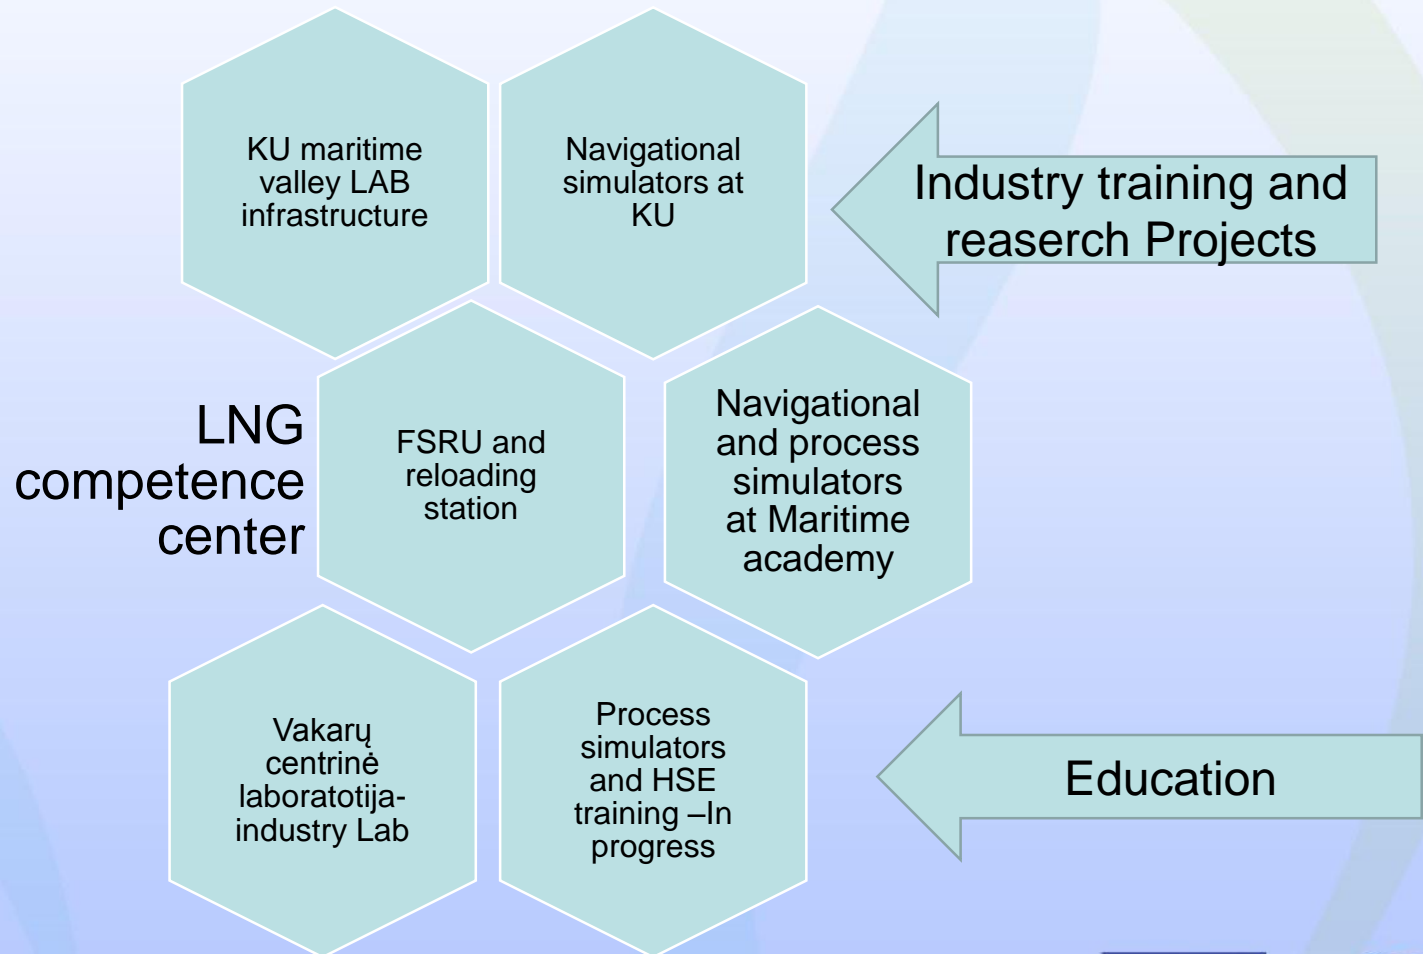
KU maritime valley LAB infrastructure

Navigational simulators at KU

Industry training and reasearch Projects

LNG competence center

FSRU and reloading station

Navigational and process simulators at Maritime academy

Vakarų centrinė laboratotija-industry Lab

Process simulators and HSE training –In progress

Education